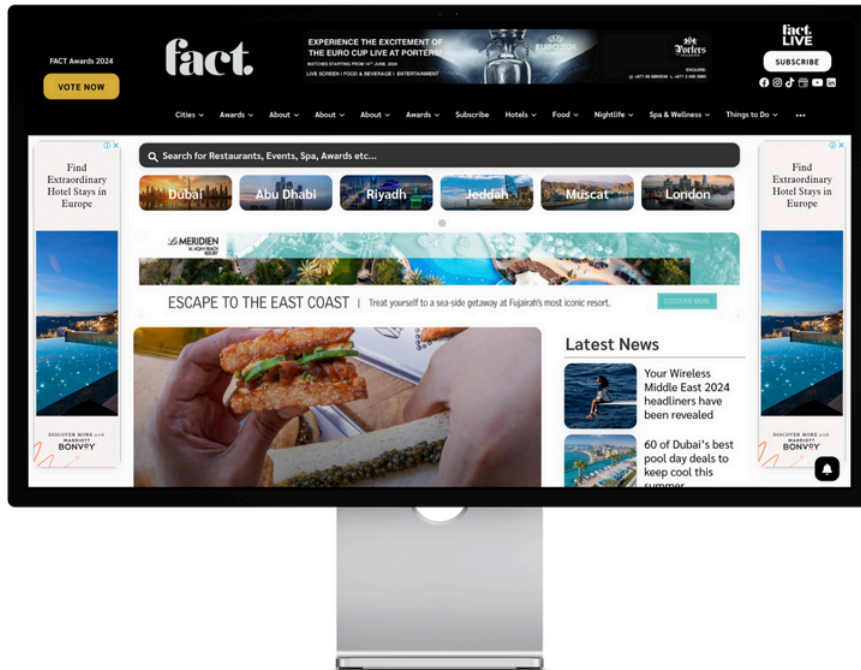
FACT Awards 2024

VOTE NOW

fact.

EXPERIENCE THE EXCITEMENT OF THE EURO CUP LIVE AT PORTERS!

MATCHES STARTING FROM 14th JUNE, 2024

LIVE SCREEN | FOOD & BEVERAGE | ENTERTAINMENT

EURO 2024

Porters

ENQUIRE:

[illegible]

fact. LIVE

SUBSCRIBE

Cities ⌄ Awards ⌄ About ⌄ About ⌄ About ⌄ Awards ⌄ Subscribe Hotels ⌄ Food ⌄ Nightlife ⌄ Spa & Wellness ⌄ Things to Do ⌄ •••

Find Extraordinary Hotel Stays in Europe

DISCOVER MORE with MARRIOTT BONVOY

Search for Restaurants, Events, Spa, Awards etc...

Dubai Abu Dhabi Riyadh Jeddah Muscat London

Le MERIDIEN AL AQAH BEACH RESORT

ESCAPE TO THE EAST COAST | Treat yourself to a sea-side getaway at Fujairah's most iconic resort.

DISCOVER MORE

Latest News

Your Wireless Middle East 2024 headliners have been revealed

60 of Dubai's best pool day deals to keep cool this summer

Find Extraordinary Hotel Stays in Europe

DISCOVER MORE with MARRIOTT BONVOY